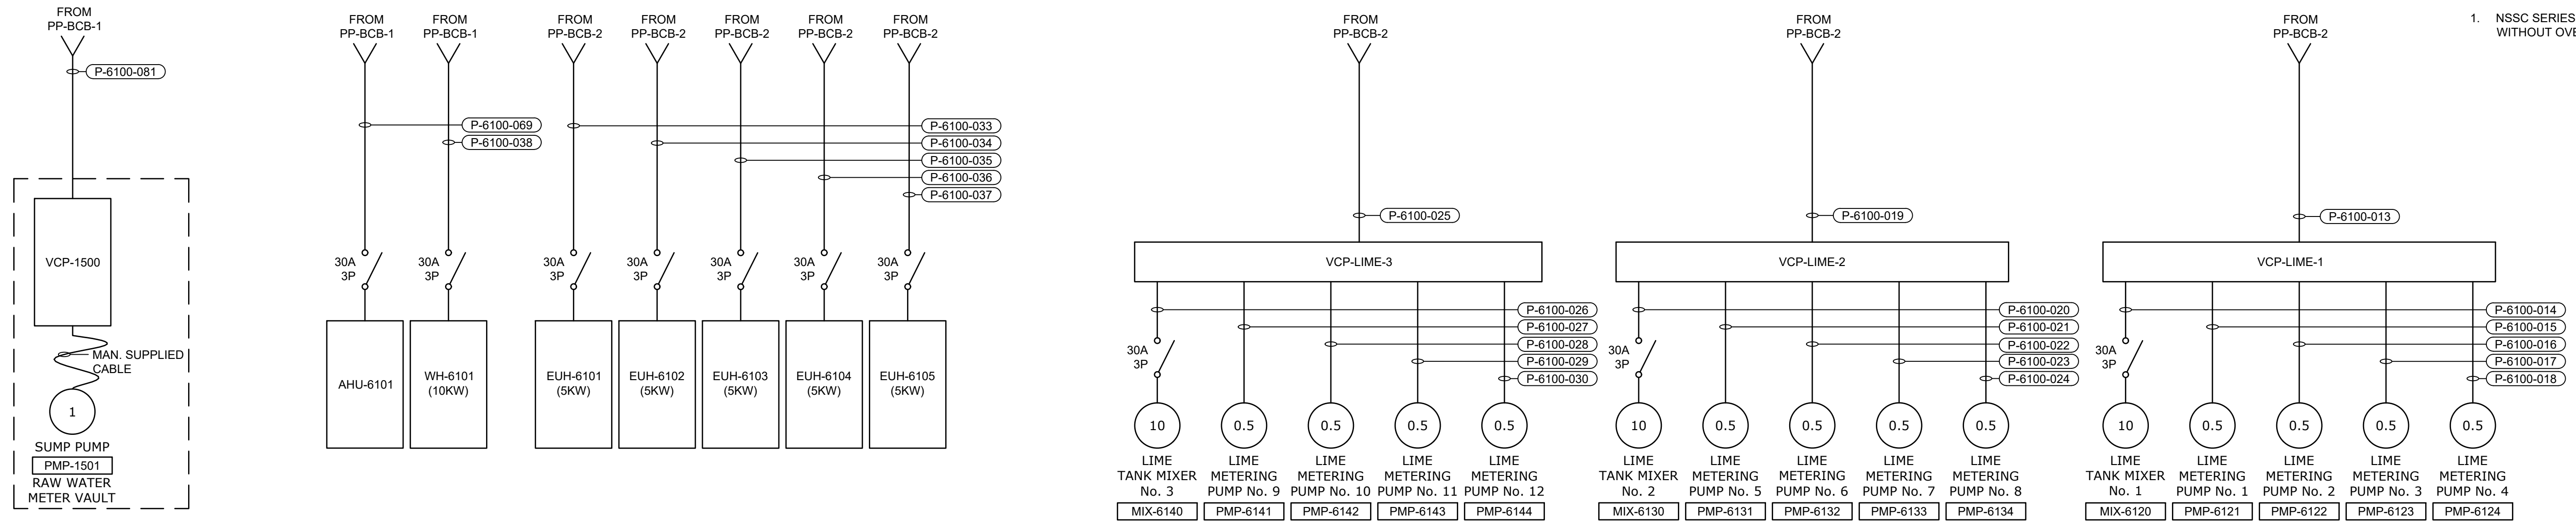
FROM PP-BCB-1

P-6100-081

VCP-1500

MAN. SUPPLIED CABLE

1

SUMP PUMP
PMP-1501
RAW WATER METER VAULT

FROM PP-BCB-1

FROM PP-BCB-1

FROM PP-BCB-2

FROM PP-BCB-2

FROM PP-BCB-2

FROM PP-BCB-2

FROM PP-BCB-2

P-6100-069
P-6100-038

P-6100-033
P-6100-034
P-6100-035
P-6100-036
P-6100-037

30A 3P

30A 3P

30A 3P

30A 3P

30A 3P

30A 3P

30A 3P

AHU-6101

WH-6101 (10KW)

EUH-6101 (5KW)

EUH-6102 (5KW)

EUH-6103 (5KW)

EUH-6104 (5KW)

EUH-6105 (5KW)

FROM PP-BCB-2

P-6100-025

VCP-LIME-3

P-6100-026
P-6100-027
P-6100-028
P-6100-029
P-6100-030

30A 3P

10

0.5

0.5

0.5

0.5

LIME TANK MIXER No. 3
MIX-6140

LIME METERING PUMP No. 9
PMP-6141

LIME METERING PUMP No. 10
PMP-6142

LIME METERING PUMP No. 11
PMP-6143

LIME METERING PUMP No. 12
PMP-6144

FROM PP-BCB-2

P-6100-019

VCP-LIME-2

P-6100-020
P-6100-021
P-6100-022
P-6100-023
P-6100-024

30A 3P

10

0.5

0.5

0.5

0.5

LIME TANK MIXER No. 2
MIX-6130

LIME METERING PUMP No. 5
PMP-6131

LIME METERING PUMP No. 6
PMP-6132

LIME METERING PUMP No. 7
PMP-6133

LIME METERING PUMP No. 8
PMP-6134

FROM PP-BCB-2

P-6100-013

VCP-LIME-1

P-6100-014
P-6100-015
P-6100-016
P-6100-017
P-6100-018

30A 3P

10

0.5

0.5

0.5

0.5

LIME TANK MIXER No. 1
MIX-6120

LIME METERING PUMP No. 1
PMP-6121

LIME METERING PUMP No. 2
PMP-6122

LIME METERING PUMP No. 3
PMP-6123

LIME METERING PUMP No. 4
PMP-6124

1. NSSC SERIES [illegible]
WITHOUT OVE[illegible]